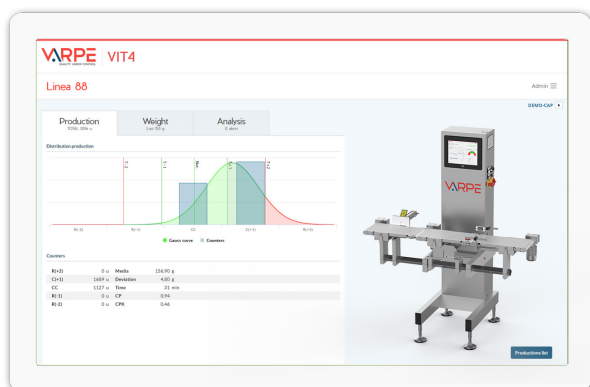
VARPE VIT4

Linea 88

Admin

DEMO-CAP

Production
5056, 386 u

Weight
Last 50 g

Analysis
0 alerts

Distribution production

T-1

T-2

Nw

T+1

T+2

B(-1)

B(-1)

CC

C(+1)

B(+2)

Gauss curve

Counters

Counters

| B(+2) | 0 u | Media | 156.90 g |
|---|---|---|---|
| C(+1) | 1689 u | Deviation | 4.80 g |
| CC | 1127 u | Time | 31 min |
| B(-1) | 0 u | CP | 0.94 |
| B(-2) | 0 u | CPK | 0.46 |

VARPE

Productions list